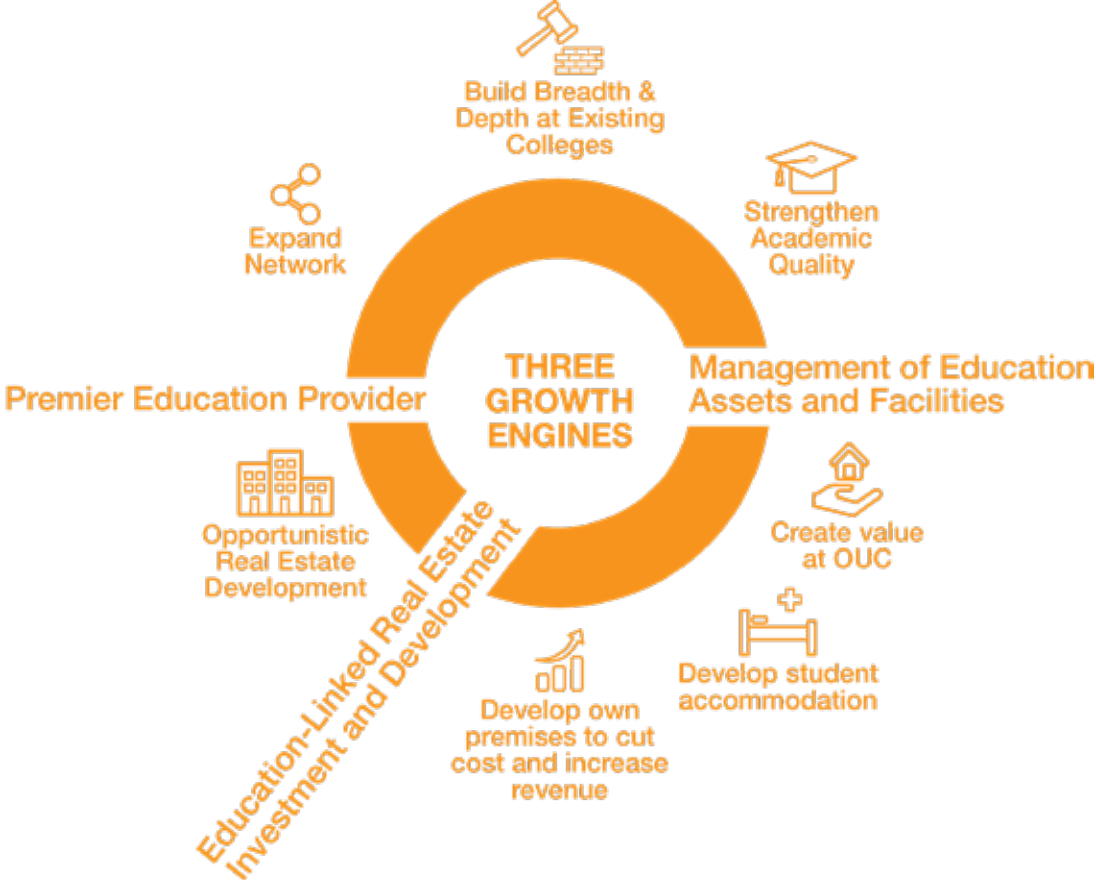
Build Breadth & Depth at Existing Colleges

Expand Network

Strengthen Academic Quality

THREE GROWTH ENGINES

Premier Education Provider

Management of Education Assets and Facilities

Opportunistic Real Estate Development

Create value at OUC

Education-Linked Real Estate Investment and Development

Develop student accommodation

Develop own premises to cut cost and increase revenue